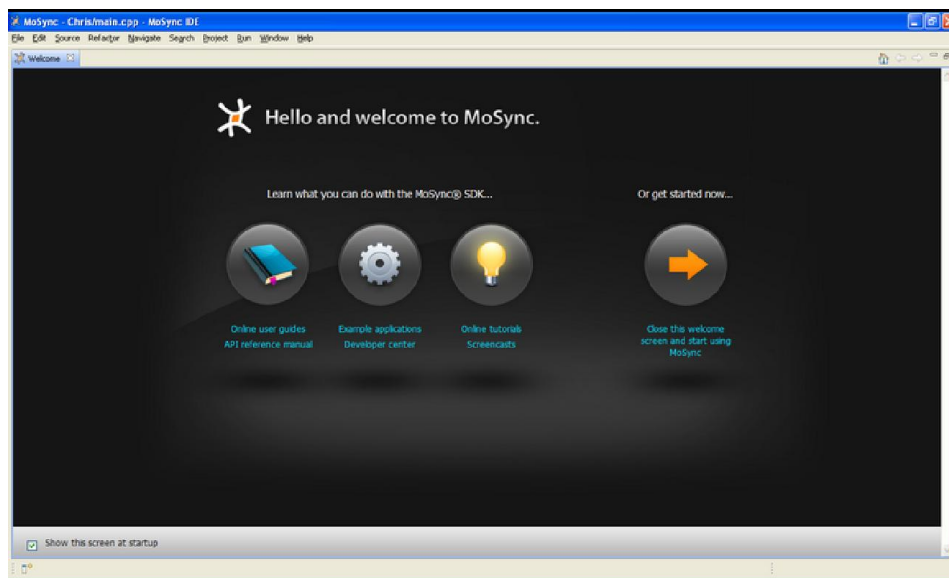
MoSync - Chris/main.cpp - MoSync IDE

File Edit Source Refactor Navigate Search Project Run Window Help

Welcome

Hello and welcome to MoSync.

Learn what you can do with the MoSync® SDK...

Or get started now...

Online user guides
API reference manual

Example applications
Developer center

Online tutorials
Screencasts

Close this welcome screen and start using MoSync

Show this screen at startup